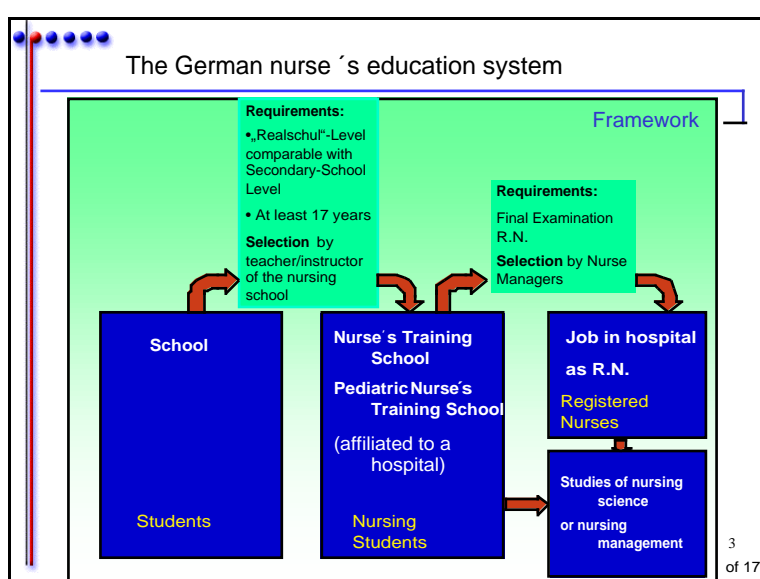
The German nurse´s education system

Framework

Requirements:

•„Realschul"-Level comparable with Secondary-School Level

• At least 17 years

Selection by teacher/instructor of the nursing school

Requirements:

Final Examination R.N.

Selection by Nurse Managers

School

Students

Nurse´s Training School

Pediatric Nurse´s Training School

(affiliated to a hospital)

Nursing Students

Job in hospital as R.N.

Registered Nurses

Studies of nursing science or nursing management

3 of 17